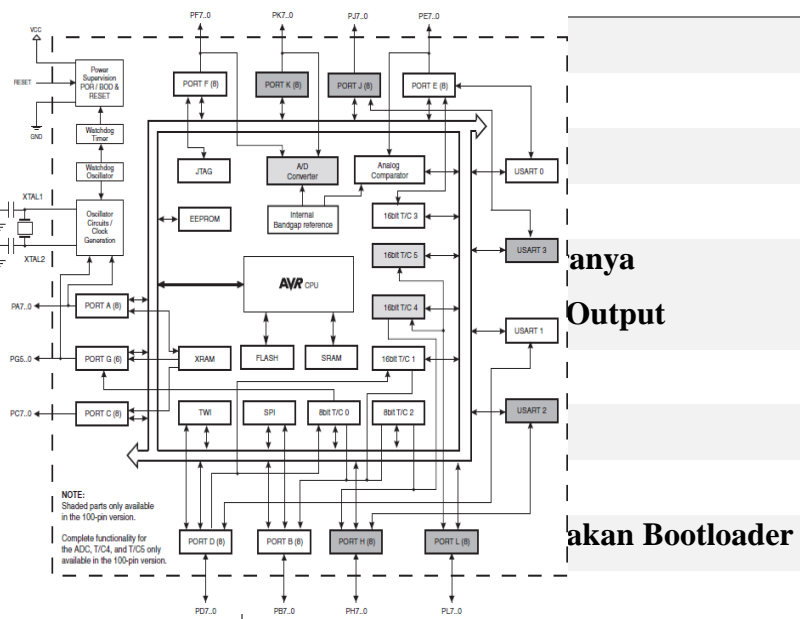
PF7..0
PK7..0
PJ7..0
PE7..0

VCC
RESET
GND
Power Supervision POR / BOD & RESET
Watchdog Timer
Watchdog Oscillator
XTAL1
XTAL2
Oscillator Circuits / Clock Generation

PORT F (8)
PORT K (8)
PORT J (8)
PORT E (8)

JTAG
A/D Converter
Analog Comparator
USART 0
EEPROM
Internal Bandgap reference
16bit T/C 3
USART 3
16bit T/C 5
AVR CPU
16bit T/C 4
USART 1

PA7..0
PORT A (8)
PG5..0
PORT G (6)
XRAM
FLASH
SRAM
16bit T/C 1
PC7..0
PORT C (8)
TWI
SPI
8bit T/C 0
8bit T/C 2
USART 2

NOTE:
Shaded parts only available in the 100-pin version.

Complete functionality for the ADC, T/C4, and T/C5 only available in the 100-pin version.

PORT D (8)
PORT B (8)
PORT H (8)
PORT L (8)
PD7..0
PB7..0
PH7..0
PL7..0

anya
Output
akan Bootloader